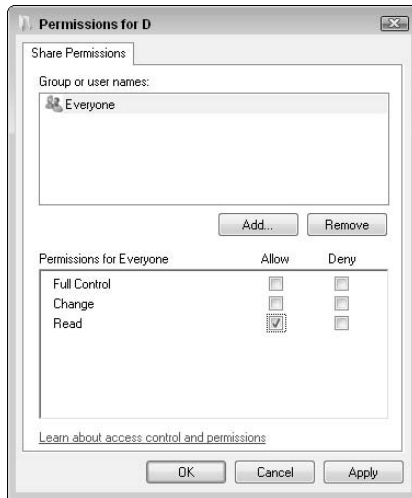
Permissions for D

Share Permissions

Group or user names:

Everyone

Add... Remove

| Permissions for Everyone | Allow | Deny |
|---|---|---|
| Full Control | | |
| Change | | |
| Read | ✓ | |

Learn about access control and permissions

OK Cancel Apply